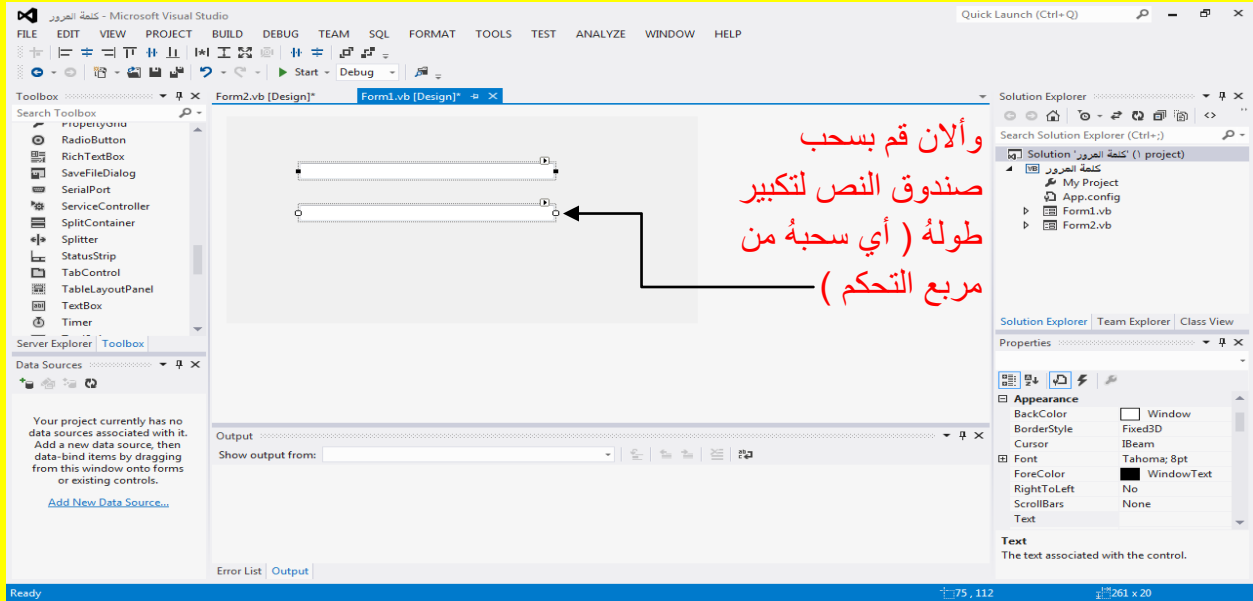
كلمة المرور - Microsoft Visual Studio

Quick Launch (Ctrl+Q)

FILE EDIT VIEW PROJECT BUILD DEBUG TEAM SQL FORMAT TOOLS TEST ANALYZE WINDOW HELP

Start Debug

Toolbox
Search Toolbox
PropertyGrid
RadioButton
RichTextBox
SaveFileDialog
SerialPort
ServiceController
SplitContainer
Splitter
StatusStrip
TabControl
TableLayoutPanel
TextBox
Timer
Server Explorer Toolbox

Data Sources
Your project currently has no data sources associated with it. Add a new data source, then data-bind items by dragging from this window onto forms or existing controls.
Add New Data Source...

Form2.vb [Design]* Form1.vb [Design]*

وألان قم بسحب صندوق النص لتكبير طولهُ ( أي سحبهُ من مربع التحكم )

Output
Show output from:
Error List Output

Solution Explorer
Search Solution Explorer (Ctrl+;)
Solution 'كلمة المرور' (1 project)
كلمة المرور
My Project
App.config
Form1.vb
Form2.vb
Solution Explorer Team Explorer Class View

Properties
Appearance
| BackColor | Window |
|---|---|
| BorderStyle | Fixed3D |
| Cursor | IBeam |
| Font | Tahoma; 8pt |
| ForeColor | WindowText |
| RightToLeft | No |
| ScrollBars | None |
| Text | |

Text
The text associated with the control.

Ready 75 , 112 261 x 20